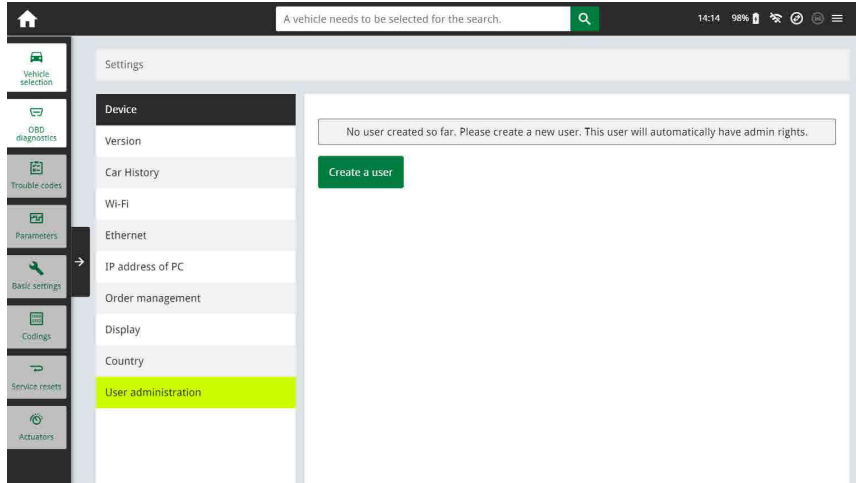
A vehicle needs to be selected for the search.

14:14 98%

Vehicle selection

OBD diagnostics

Trouble codes

Parameters

Basic settings

Codings

Service resets

Actuators

Settings

Device

Version

Car History

Wi-Fi

Ethernet

IP address of PC

Order management

Display

Country

User administration

No user created so far. Please create a new user. This user will automatically have admin rights.

Create a user